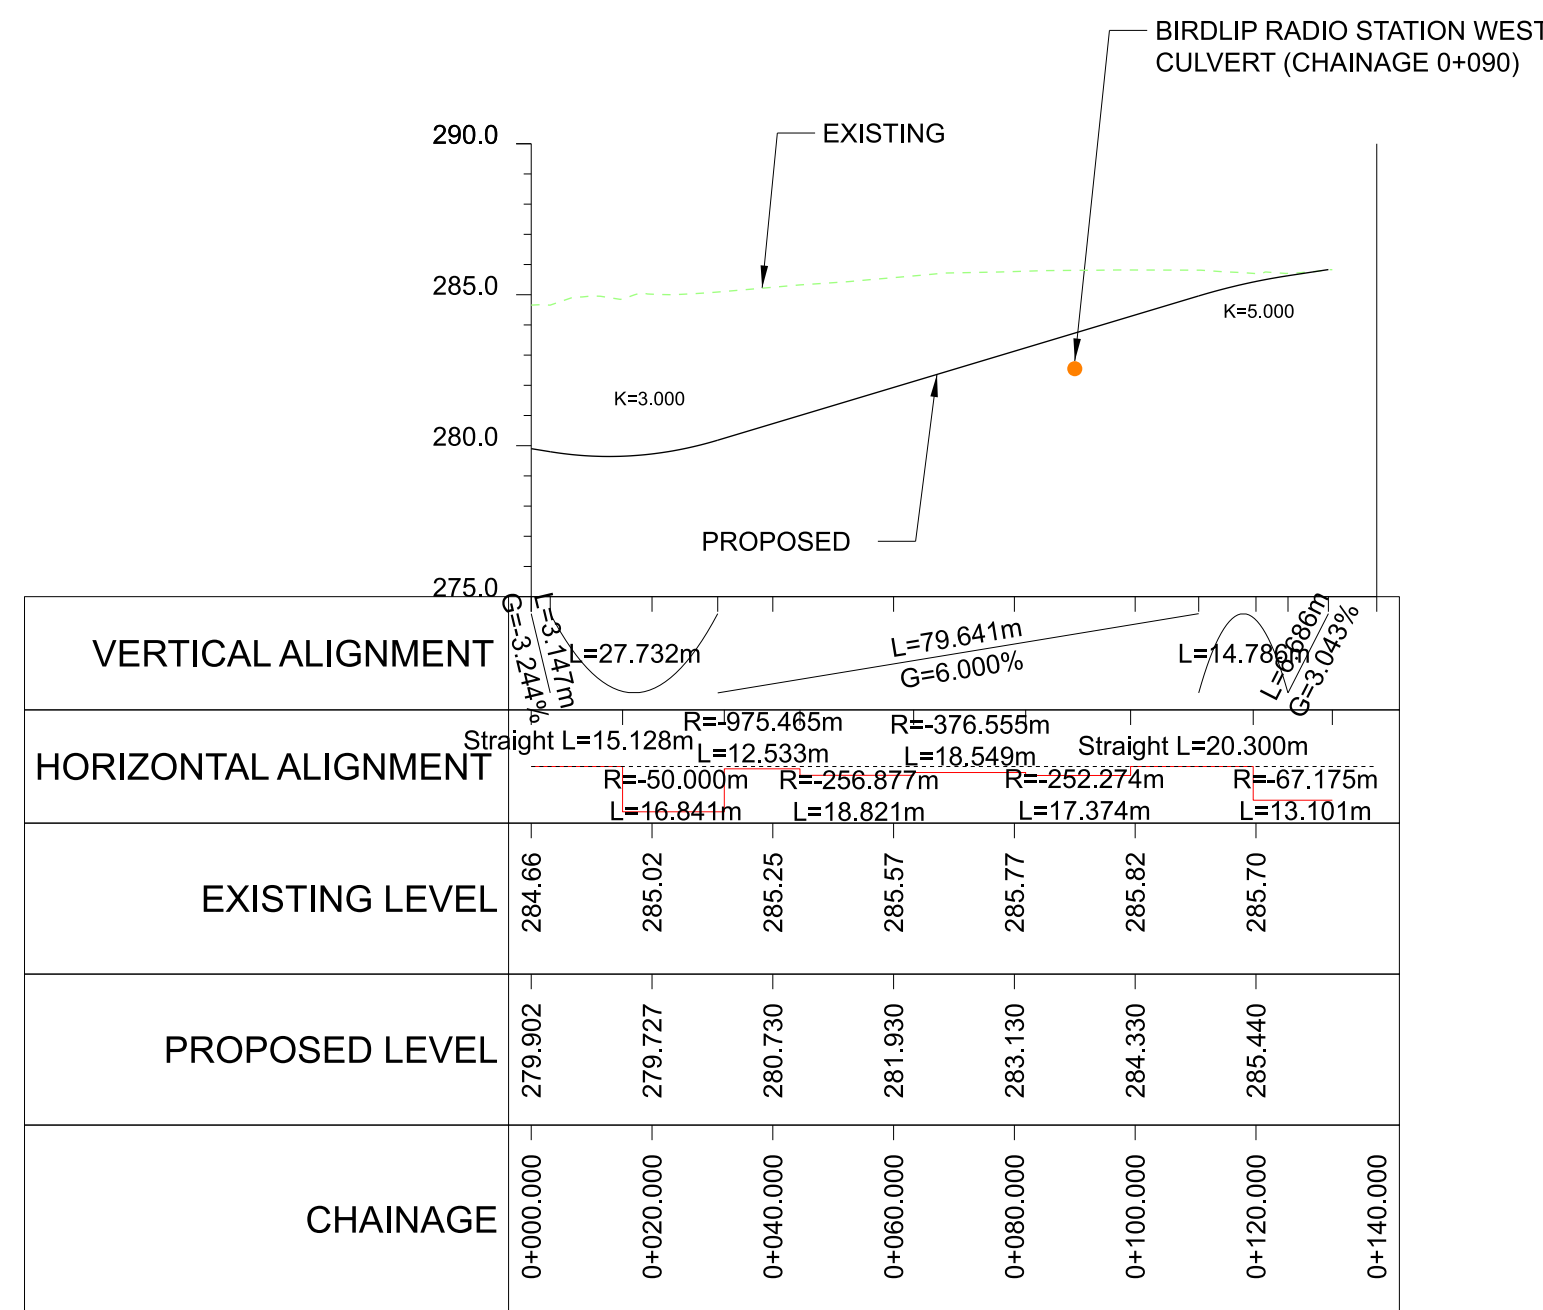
BIRDLIP RADIO STATION WEST
CULVERT (CHAINAGE 0+090)

EXISTING

290.0

285.0

280.0

275.0

K=5.000

K=3.000

PROPOSED

VERTICAL ALIGNMENT

G=-3.244%
L=3.147m
L=27.732m
L=79.641m
G=6.000%
L=14.786m
L=6.686m
G=3.043%

HORIZONTAL ALIGNMENT

Straight L=15.128m
R=-975.465m
L=12.533m
R=-376.555m
L=18.549m
Straight L=20.300m
R=-50.000m
L=16.841m
R=-256.877m
L=18.821m
R=-252.274m
L=17.374m
R=-67.175m
L=13.101m

EXISTING LEVEL

284.66
285.02
285.25
285.57
285.77
285.82
285.70

PROPOSED LEVEL

279.902
279.727
280.730
281.930
283.130
284.330
285.440

CHAINAGE

0+000.000
0+020.000
0+040.000
0+060.000
0+080.000
0+100.000
0+120.000
0+140.000